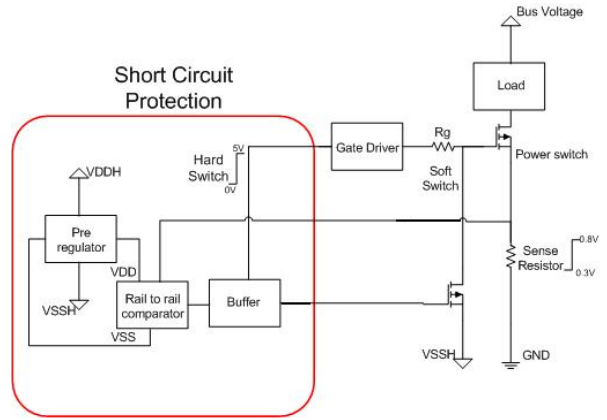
Short Circuit Protection

Bus Voltage

Load

VDDH

Pre regulator

VDD

VSSH

Rail to rail comparator

VSS

Buffer

Hard Switch

5V

0V

Gate Driver

Rg

Soft Switch

Power switch

Sense Resistor

0.8V

0.3V

VSSH

GND